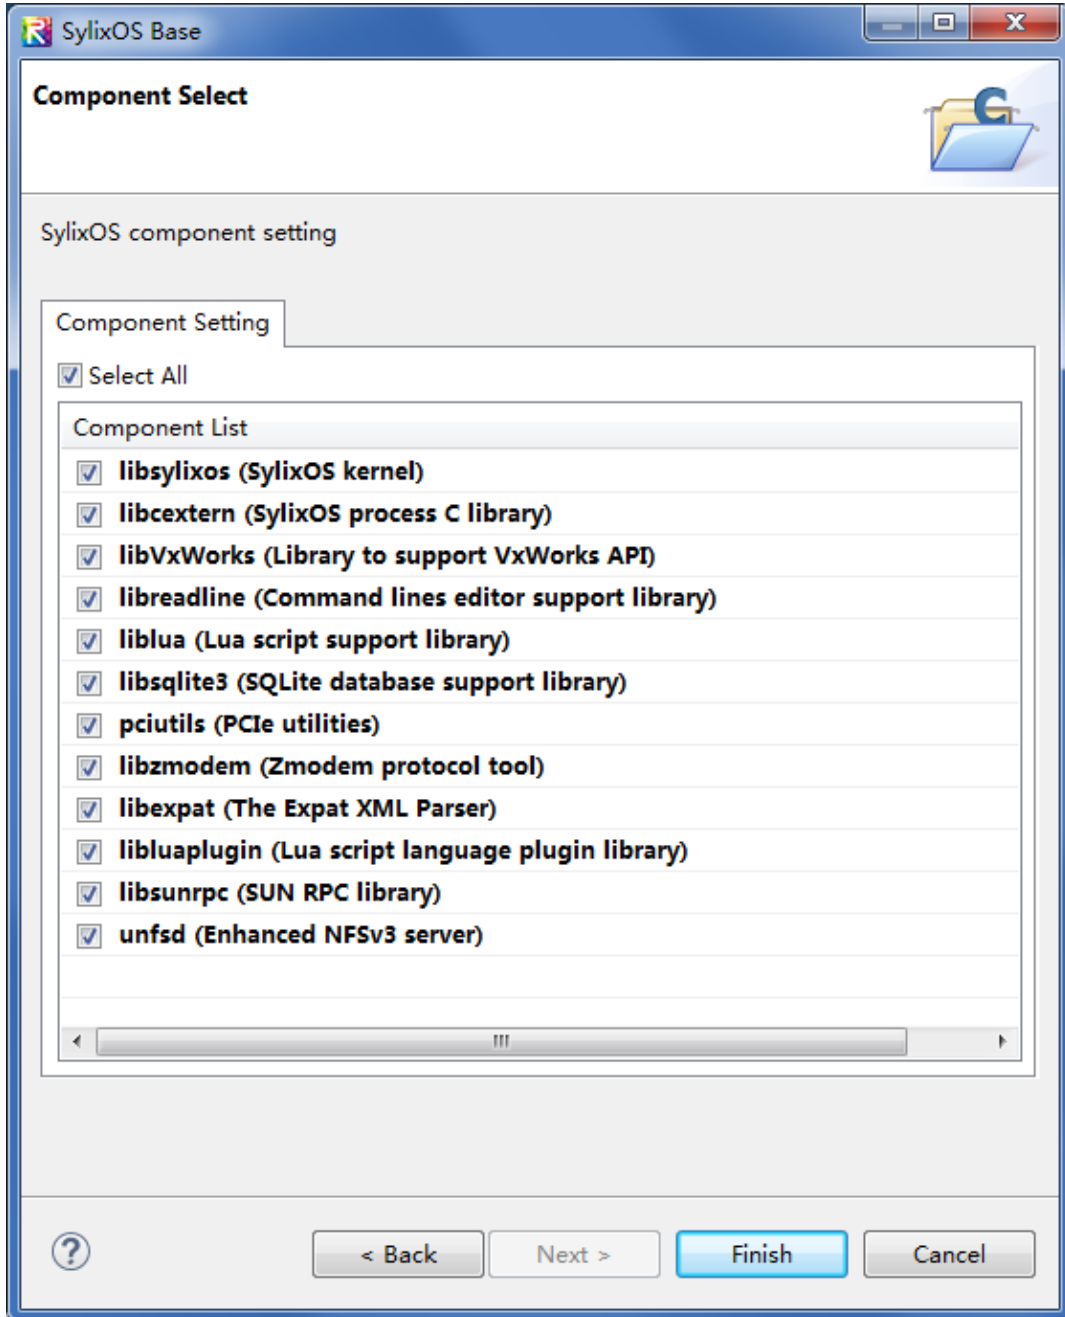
SylixOS Base

Component Select

SylixOS component setting

Component Setting

Select All

Component List

libsylixos (SylixOS kernel)
libcextern (SylixOS process C library)
libVxWorks (Library to support VxWorks API)
libreadline (Command lines editor support library)
liblua (Lua script support library)
libsqlite3 (SQLite database support library)
pciutils (PCIe utilities)
libzmodem (Zmodem protocol tool)
libexpat (The Expat XML Parser)
libluaplugin (Lua script language plugin library)
libsunrpc (SUN RPC library)
unfsd (Enhanced NFSv3 server)

?

< Back

Next >

Finish

Cancel